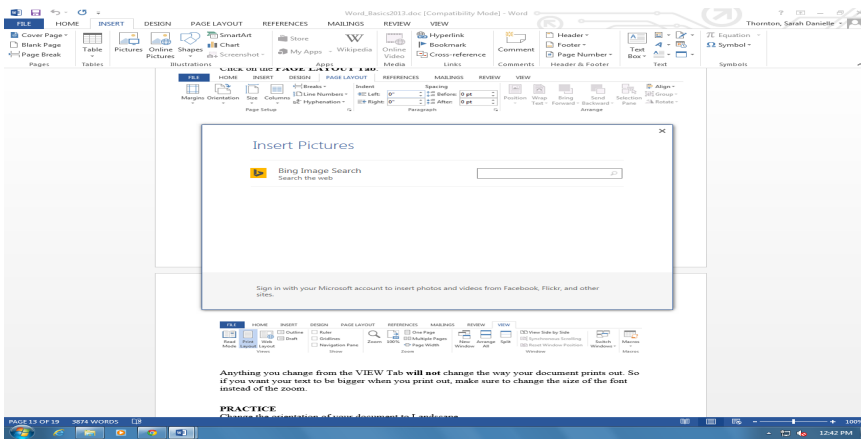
Word_Basics2013.doc [Compatibility Mode] - Word

? — □ ×

FILE HOME INSERT DESIGN PAGE LAYOUT REFERENCES MAILINGS REVIEW VIEW

Thornton, Sarah Danielle

Cover Page Blank Page Page Break
Pages

Table
Tables

Pictures Online Pictures Shapes SmartArt Chart Screenshot
Illustrations

Store My Apps Wikipedia
Apps

Online Video
Media

Hyperlink Bookmark Cross-reference
Links

Comment
Comments

Header Footer Page Number
Header & Footer

Text Box
Text

Equation Symbol
Symbols

Click on the PAGE LAYOUT Tab

FILE HOME INSERT DESIGN PAGE LAYOUT REFERENCES MAILINGS REVIEW VIEW

Margins Orientation Size Columns Breaks Line Numbers Hyphenation
Page Setup

Indent Left: 0" Right: 0"
Spacing Before: 0 pt After: 0 pt
Paragraph

Position Wrap Text Bring Forward Send Backward Selection Pane Align Group Rotate
Arrange

Insert Pictures

Bing Image Search
Search the web

Sign in with your Microsoft account to insert photos and videos from Facebook, Flickr, and other sites.

FILE HOME INSERT DESIGN PAGE LAYOUT REFERENCES MAILINGS REVIEW VIEW

Read Mode Print Layout Web Layout Outline Draft
Views

Ruler Gridlines Navigation Pane
Show

Zoom 100% One Page Multiple Pages Page Width
Zoom

New Window Arrange All Split View Side by Side Synchronous Scrolling Reset Window Position Switch Windows
Window

Macros
Macros

Anything you change from the VIEW Tab will not change the way your document prints out. So if you want your text to be bigger when you print out, make sure to change the size of the font instead of the zoom.

PRACTICE
Change the orientation of your document to Landscape

PAGE 13 OF 19 3874 WORDS

100%

12:42 PM